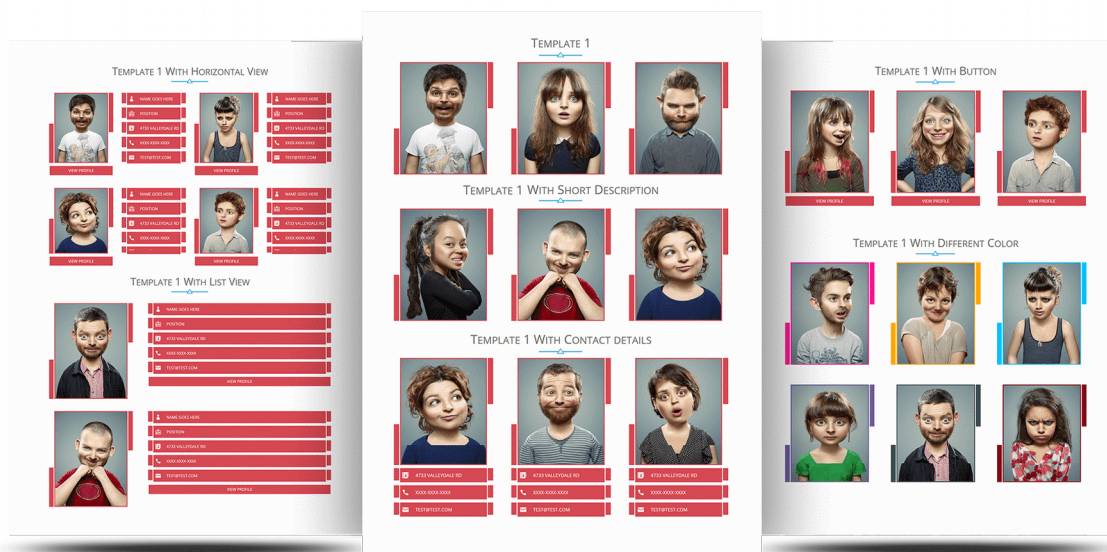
TEMPLATE 1 WITH HORIZONTAL VIEW

NAME GOES HERE
POSITION
4733 VALLEYDALE RD
XXXX-XXXX-XXXX
TEST@TEST.COM
VIEW PROFILE

NAME GOES HERE
POSITION
4733 VALLEYDALE RD
XXXX-XXXX-XXXX
TEST@TEST.COM
VIEW PROFILE

NAME GOES HERE
POSITION
4733 VALLEYDALE RD
XXXX-XXXX-XXXX
VIEW PROFILE

NAME GOES HERE
POSITION
4733 VALLEYDALE RD
XXXX-XXXX-XXXX
VIEW PROFILE

TEMPLATE 1 WITH LIST VIEW

NAME GOES HERE
POSITION
4733 VALLEYDALE RD
XXXX-XXXX-XXXX
TEST@TEST.COM
VIEW PROFILE

NAME GOES HERE
POSITION
4733 VALLEYDALE RD
XXXX-XXXX-XXXX
TEST@TEST.COM
VIEW PROFILE

TEMPLATE 1

TEMPLATE 1 WITH SHORT DESCRIPTION

TEMPLATE 1 WITH CONTACT DETAILS

4733 VALLEYDALE RD
XXXX-XXXX-XXXX
TEST@TEST.COM

4733 VALLEYDALE RD
XXXX-XXXX-XXXX
TEST@TEST.COM

4733 VALLEYDALE RD
XXXX-XXXX-XXXX
TEST@TEST.COM

TEMPLATE 1 WITH BUTTON

VIEW PROFILE
VIEW PROFILE
VIEW PROFILE

TEMPLATE 1 WITH DIFFERENT COLOR